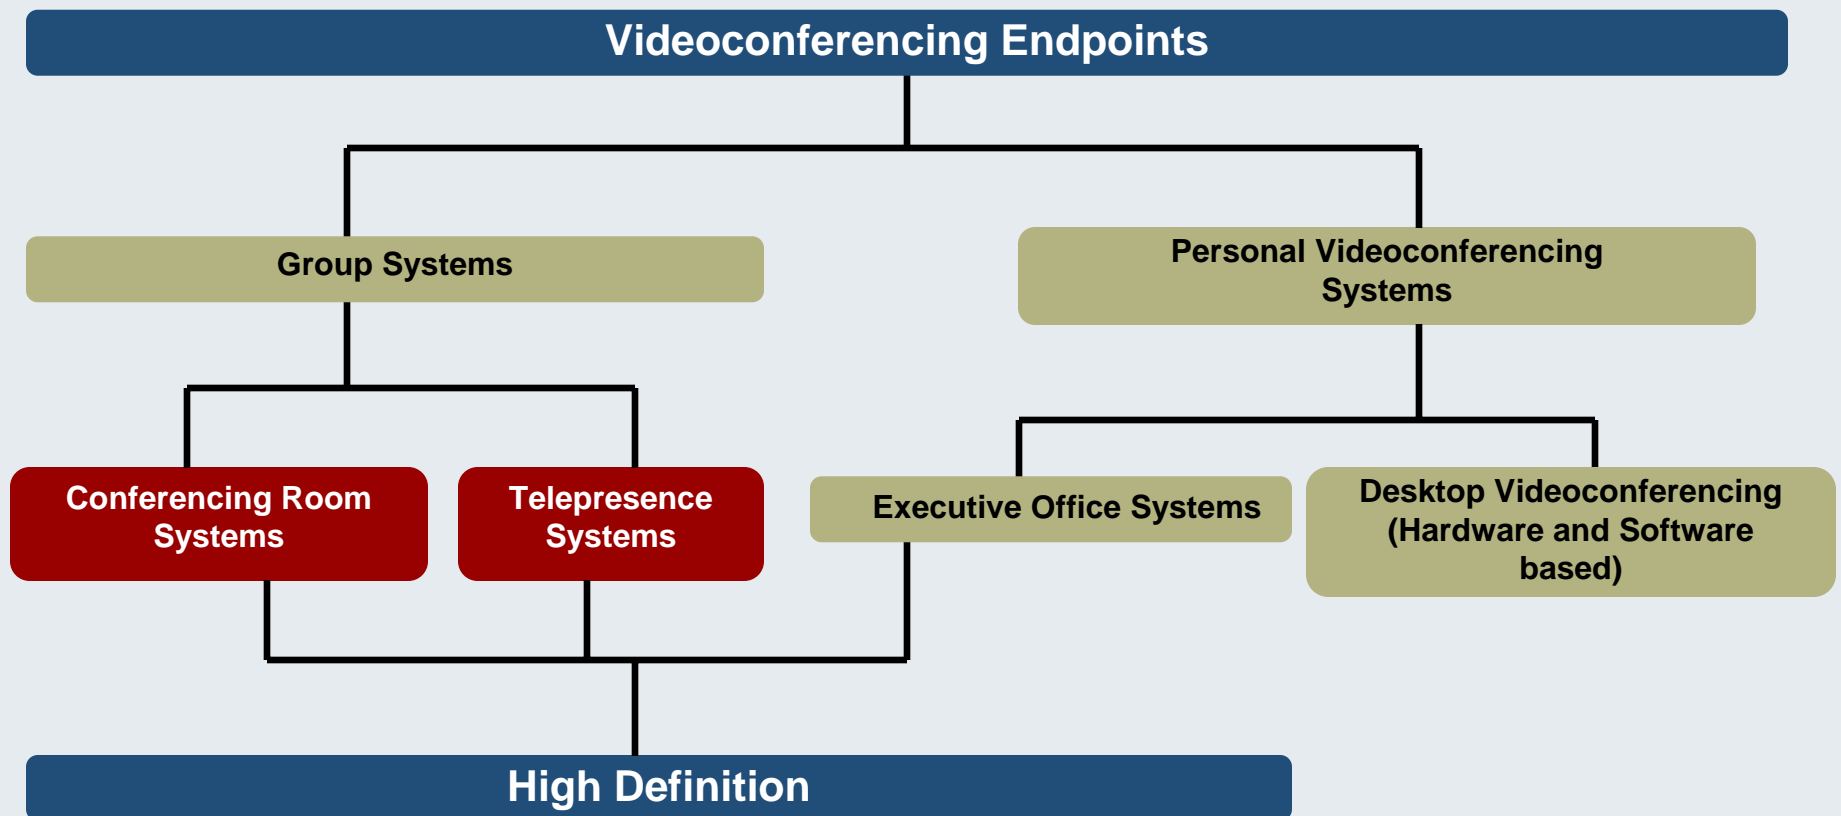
Videoconferencing Endpoints

Group Systems

Personal Videoconferencing Systems

Conferencing Room Systems

Telepresence Systems

Executive Office Systems

Desktop Videoconferencing (Hardware and Software based)

High Definition